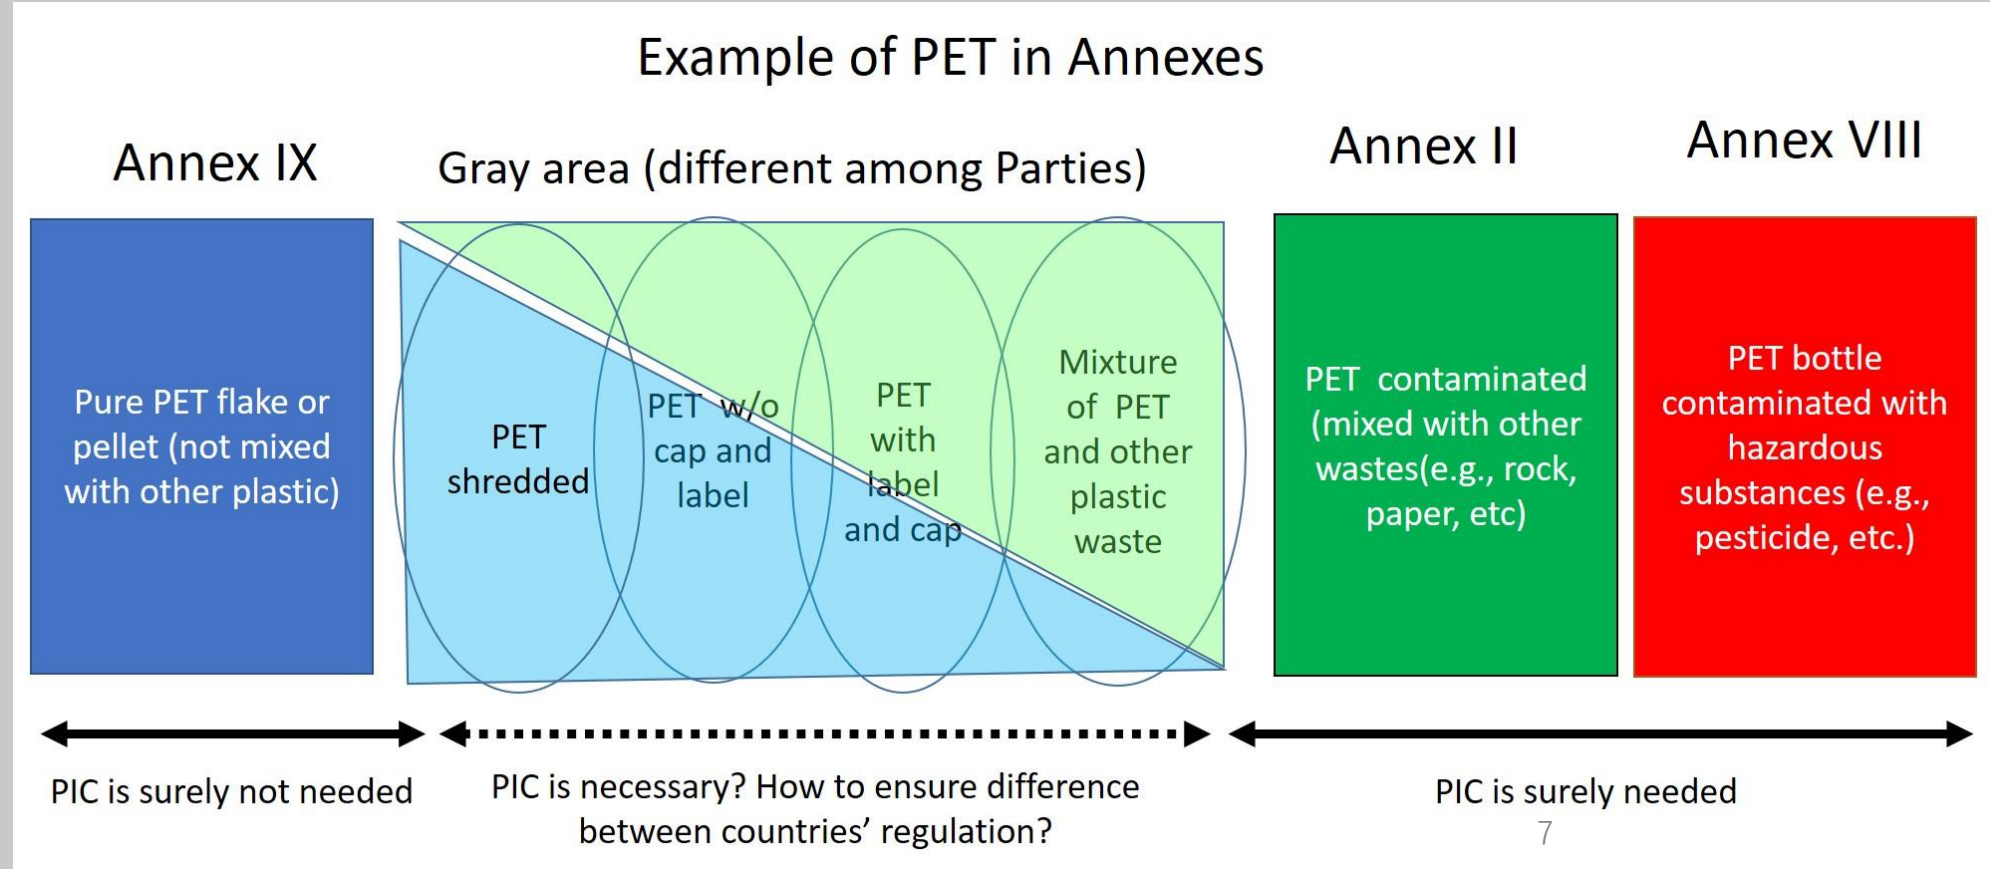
Example of PET in Annexes

Annex IX

Gray area (different among Parties)

Annex II

Annex VIII

Pure PET flake or pellet (not mixed with other plastic)

PET shredded

PET w/o cap and label

PET with label and cap

Mixture of PET and other plastic waste

PET contaminated (mixed with other wastes(e.g., rock, paper, etc)

PET bottle contaminated with hazardous substances (e.g., pesticide, etc.)

PIC is surely not needed

PIC is necessary? How to ensure difference between countries' regulation?

PIC is surely needed

7